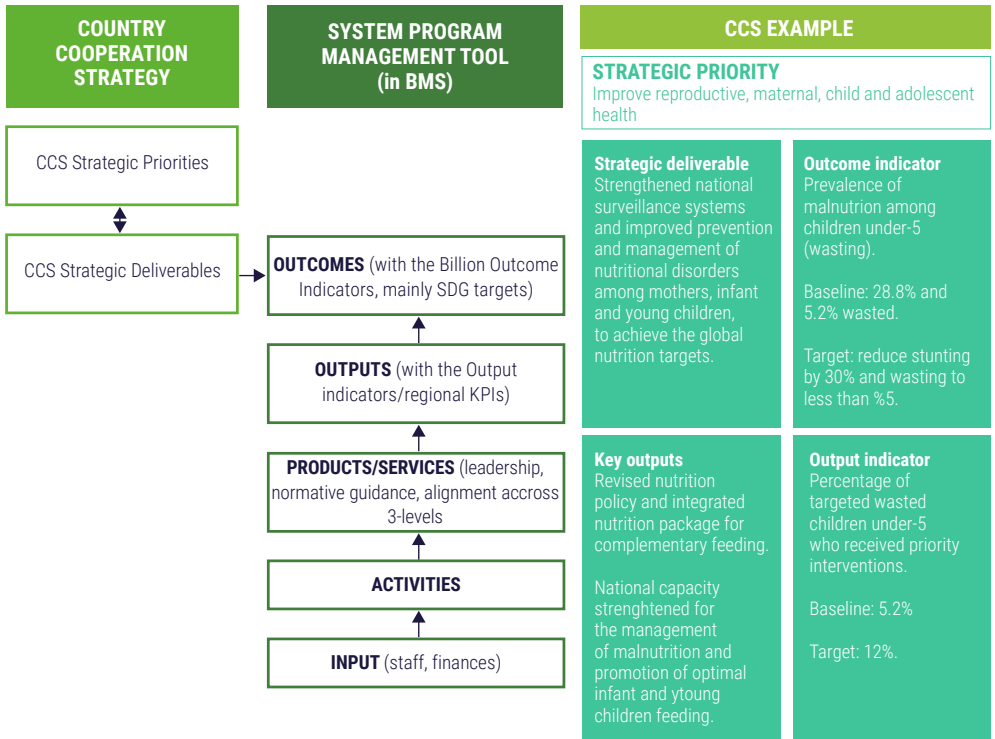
COUNTRY COOPERATION STRATEGY

CCS Strategic Priorities

CCS Strategic Deliverables

SYSTEM PROGRAM MANAGEMENT TOOL (in BMS)

OUTCOMES (with the Billion Outcome Indicators, mainly SDG targets)

OUTPUTS (with the Output indicators/regional KPIs)

PRODUCTS/SERVICES (leadership, normative guidance, alignment accross 3-levels

ACTIVITIES

INPUT (staff, finances)

CCS EXAMPLE

STRATEGIC PRIORITY
Improve reproductive, maternal, child and adolescent health

Strategic deliverable
Strengthened national surveillance systems and improved prevention and management of nutritional disorders among mothers, infant and young children, to achieve the global nutrition targets.

Outcome indicator
Prevalence of malnutrion among children under-5 (wasting).

Baseline: 28.8% and 5.2% wasted.

Target: reduce stunting by 30% and wasting to less than %5.

Key outputs
Revised nutrition policy and integrated nutrition package for complementary feeding.

National capacity strenghtened for the management of malnutrition and promotion of optimal infant and ytoung children feeding.

Output indicator
Percentage of targeted wasted children under-5 who received priority interventions.

Baseline: 5.2%

Target: 12%.